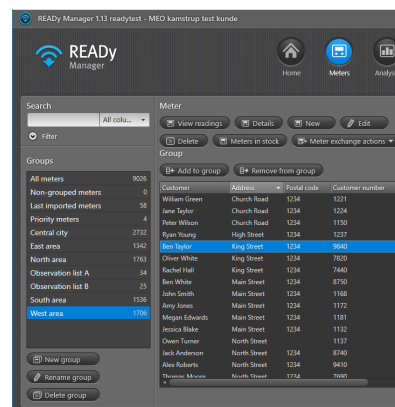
READy Manager 1.13 readytest - MEO kamstrup test kunde

READy Manager

Home Meters Analys

Search
All colu...
Filter

Groups
| | |
|---|---|
| All meters | 9026 |
| Non-grouped meters | 0 |
| Last imported meters | 58 |
| Priority meters | 4 |
| Central city | 2732 |
| East area | 1342 |
| North area | 1763 |
| Observation list A | 34 |
| Observation list B | 25 |
| South area | 1536 |
| West area | 1706 |

New group
Rename group
Delete group

Meter
View readings Details New Edit
Delete Meters in stock Meter exchange actions

Group
Add to group Remove from group

| Customer | Address | Postal code | Customer number |
|---|---|---|---|
| William Green | Church Road | 1234 | 1221 |
| Jane Taylor | Church Road | 1234 | 1224 |
| Peter Wilson | Church Road | 1234 | 1150 |
| Ryan Young | High Street | 1234 | 1237 |
| Ben Taylor | King Street | 1234 | 9840 |
| Oliver White | King Street | 1234 | 7820 |
| Rachel Hall | King Street | 1234 | 7440 |
| Ben White | Main Street | 1234 | 8750 |
| John Smith | Main Street | 1234 | 1168 |
| Amy Jones | Main Street | 1234 | 1172 |
| Megan Edwards | Main Street | 1234 | 1181 |
| Jessica Blake | Main Street | 1234 | 1132 |
| Owen Turner | North Street | | 1137 |
| Jack Anderson | North Street | 1234 | 8740 |
| Alex Roberts | North Street | 1234 | 9410 |
| Thomas Moore | North Street | 1234 | 7690 |